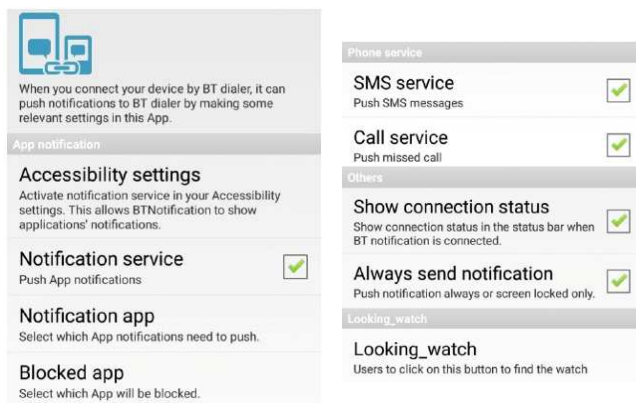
When you connect your device by BT dialer, it can push notifications to BT dialer by making some relevant settings in this App.

App notification

Accessibility settings
Activate notification service in your Accessibility settings. This allows BTNotification to show applications' notifications.

Notification service
Push App notifications

Notification app
Select which App notifications need to push.

Blocked app
Select which App will be blocked.

Phone service

SMS service
Push SMS messages

Call service
Push missed call

Others

Show connection status
Show connection status in the status bar when BT notification is connected.

Always send notification
Push notification always or screen locked only.

Looking_watch

Looking_watch
Users to click on this button to find the watch